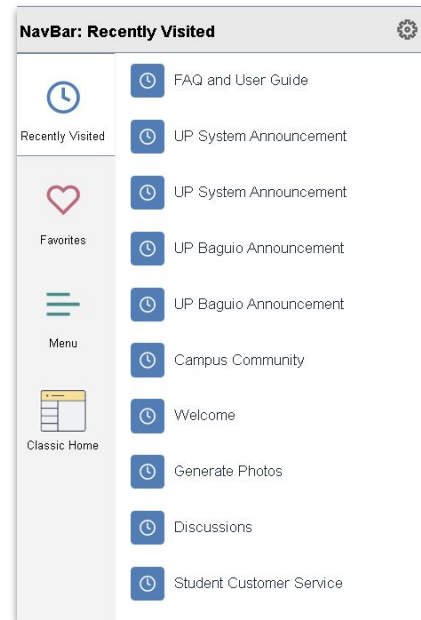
NavBar: Recently Visited

Recently Visited

Favorites

Menu

Classic Home

FAQ and User Guide

UP System Announcement

UP System Announcement

UP Baguio Announcement

UP Baguio Announcement

Campus Community

Welcome

Generate Photos

Discussions

Student Customer Service